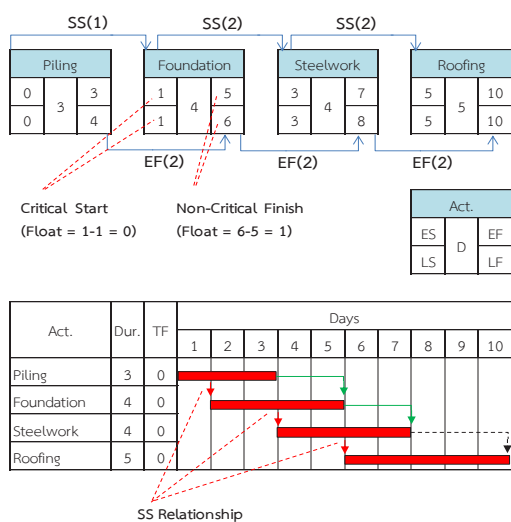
SS(1)
SS(2)
SS(2)

| Piling | | |
|---|---|---|
| 0 | 3 | 3 |
| 0 | | 4 |

| Foundation | | |
|---|---|---|
| 1 | 4 | 5 |
| 1 | | 6 |

| Steelwork | | |
|---|---|---|
| 3 | 4 | 7 |
| 3 | | 8 |

| Roofing | | |
|---|---|---|
| 5 | 5 | 10 |
| 5 | | 10 |

EF(2)
EF(2)
EF(2)

Critical Start
(Float = 1-1 = 0)

Non-Critical Finish
(Float = 6-5 = 1)

| Act. | | |
|---|---|---|
| ES | D | EF |
| LS | | LF |

| Act. | Dur. | TF | Days | | | | | | | | | |
|---|---|---|---|---|---|---|---|---|---|---|---|---|
| | | | 1 | 2 | 3 | 4 | 5 | 6 | 7 | 8 | 9 | 10 |
| Piling | 3 | 0 | | | | | | | | | | |
| Foundation | 4 | 0 | | | | | | | | | | |
| Steelwork | 4 | 0 | | | | | | | | | | |
| Roofing | 5 | 0 | | | | | | | | | | |

SS Relationship